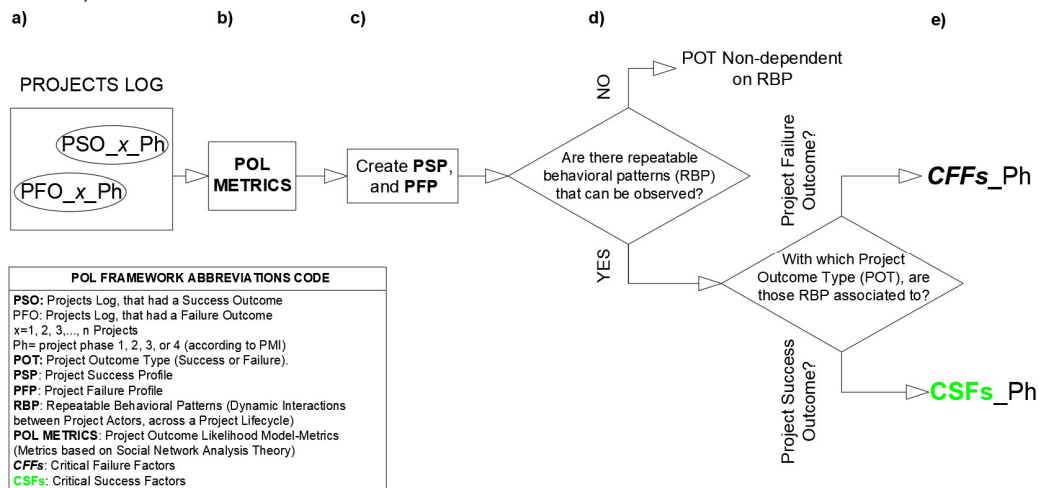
a)

b)

c)

d)

e)

PROJECTS LOG

PSO_x_Ph

PFO_x_Ph

POL METRICS

Create PSP, and PFP

Are there repeatable behavioral patterns (RBP) that can be observed?

NO

POT Non-dependent on RBP

YES

With which Project Outcome Type (POT), are those RBP associated to?

Project Failure Outcome?

CFFs_Ph

Project Success Outcome?

CSFs_Ph

POL FRAMEWORK ABBREVIATIONS CODE

PSO: Projects Log, that had a Success Outcome
PFO: Projects Log, that had a Failure Outcome
x=1, 2, 3,..., n Projects
Ph= project phase 1, 2, 3, or 4 (according to PMI)
POT: Project Outcome Type (Success or Failure).
PSP: Project Success Profile
PFP: Project Failure Profile
RBP: Repeatable Behavioral Patterns (Dynamic Interactions between Project Actors, across a Project Lifecycle)
POL METRICS: Project Outcome Likelihood Model-Metrics (Metrics based on Social Network Analysis Theory)
CFFs: Critical Failure Factors
CSFs: Critical Success Factors